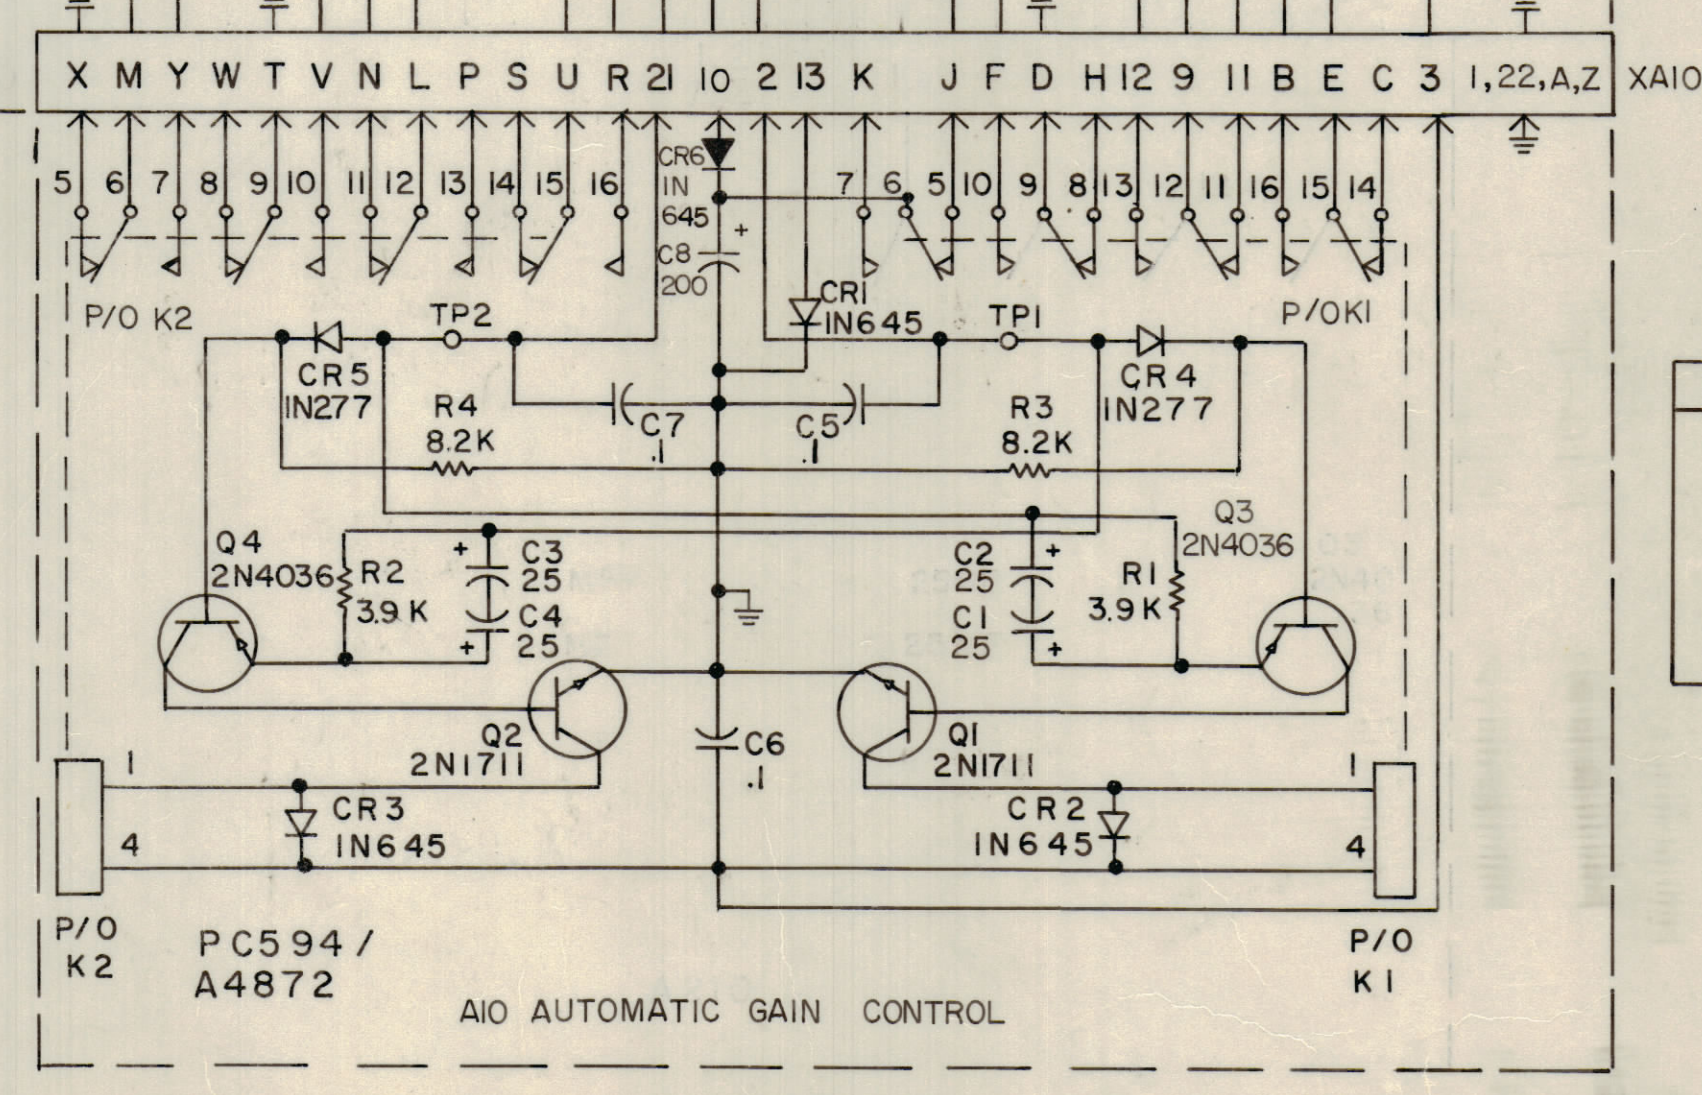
X M Y W T V N L P S U R 21 10 2 13 K J F D H 12 9 11 B E C 3 1,22,A,Z XA10

5 6 7 8 9 10 11 12 13 14 15 16

CR6 IN 645

7 6 5 10 9 8 13 12 11 16 15 14

C8 200

P/O K2

CR1 IN645

P/O K1

TP2

TP1

CR5 IN277

CR4 IN277

R4 8.2K

C7 .1

C5 .1

R3 8.2K

Q3 2N4036

Q4 2N4036

R2 3.9 K

C3 25

C4 25

C2 25

C1 25

R1 3.9 K

Q2 2N1711

C6 .1

Q1 2N1711

1

1

CR3 IN645

CR2 IN645

4

4

P/O K2

PC594/ A4872

A10 AUTOMATIC GAIN CONTROL

P/O K1